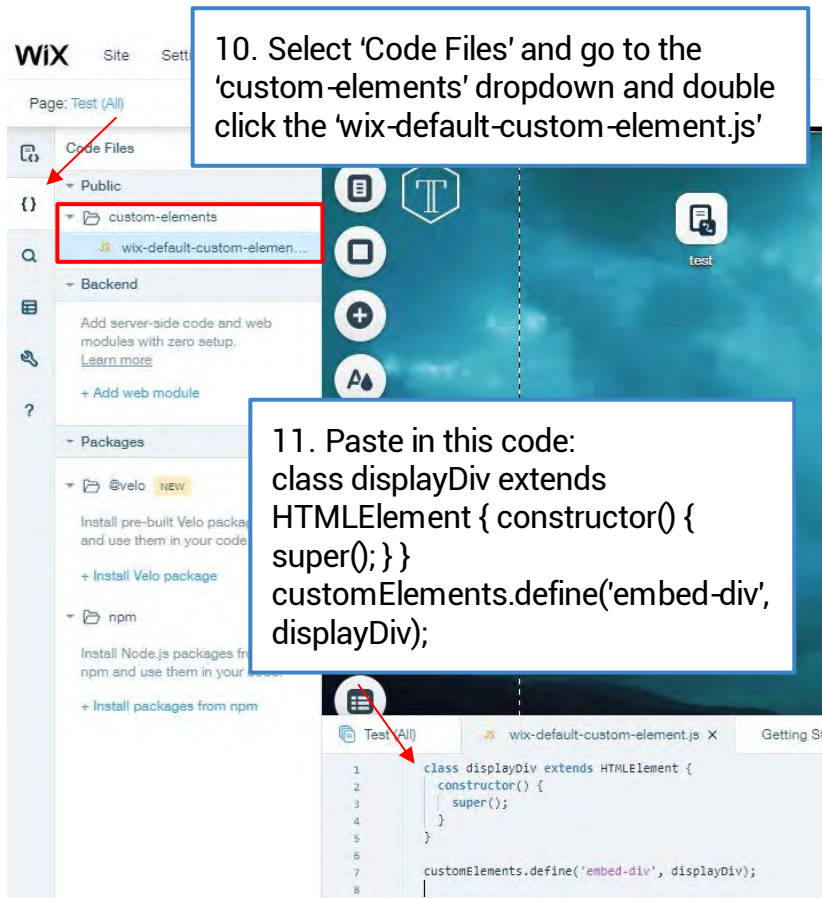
WiX Site Setti

Page: Test (All)

10. Select ‘Code Files’ and go to the ‘custom-elements’ dropdown and double click the ‘wix-default-custom-element.js’

{}

?

Code Files

Public

custom-elements

JS wix-default-custom-elemen...

Backend

Add server-side code and web modules with zero setup. Learn more

+ Add web module

Packages

@velo NEW

Install pre-built Velo packag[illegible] and use them in your code.

+ Install Velo package

npm

Install Node.js packages fr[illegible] npm and use them in your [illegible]

+ Install packages from npm

test

11. Paste in this code:
class displayDiv extends HTMLElement { constructor() { super(); } }
customElements.define('embed-div', displayDiv);

Test (All) JS wix-default-custom-element.js × Getting S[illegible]

1 class displayDiv extends HTMLElement {
2 constructor() {
3 super();
4 }
5 }
6
7 customElements.define('embed-div', displayDiv);
8